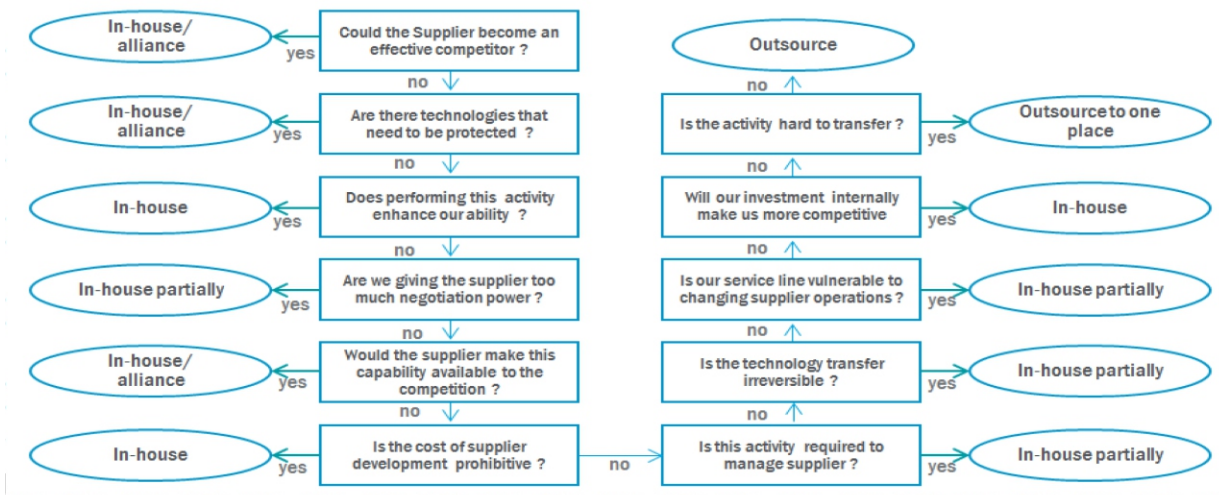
In-house/ alliance

yes

Could the Supplier become an effective competitor ?

no

In-house/ alliance

yes

Are there technologies that need to be protected ?

no

In-house

yes

Does performing this activity enhance our ability ?

no

In-house partially

yes

Are we giving the supplier too much negotiation power ?

no

In-house/ alliance

yes

Would the supplier make this capability available to the competition ?

no

In-house

yes

Is the cost of supplier development prohibitive ?

no

Is this activity required to manage supplier ?

yes

In-house partially

no

Is the technology transfer irreversible ?

yes

In-house partially

no

Is our service line vulnerable to changing supplier operations ?

yes

In-house partially

no

Will our investment internally make us more competitive

yes

In-house

no

Is the activity hard to transfer ?

yes

Outsource to one place

no

Outsource